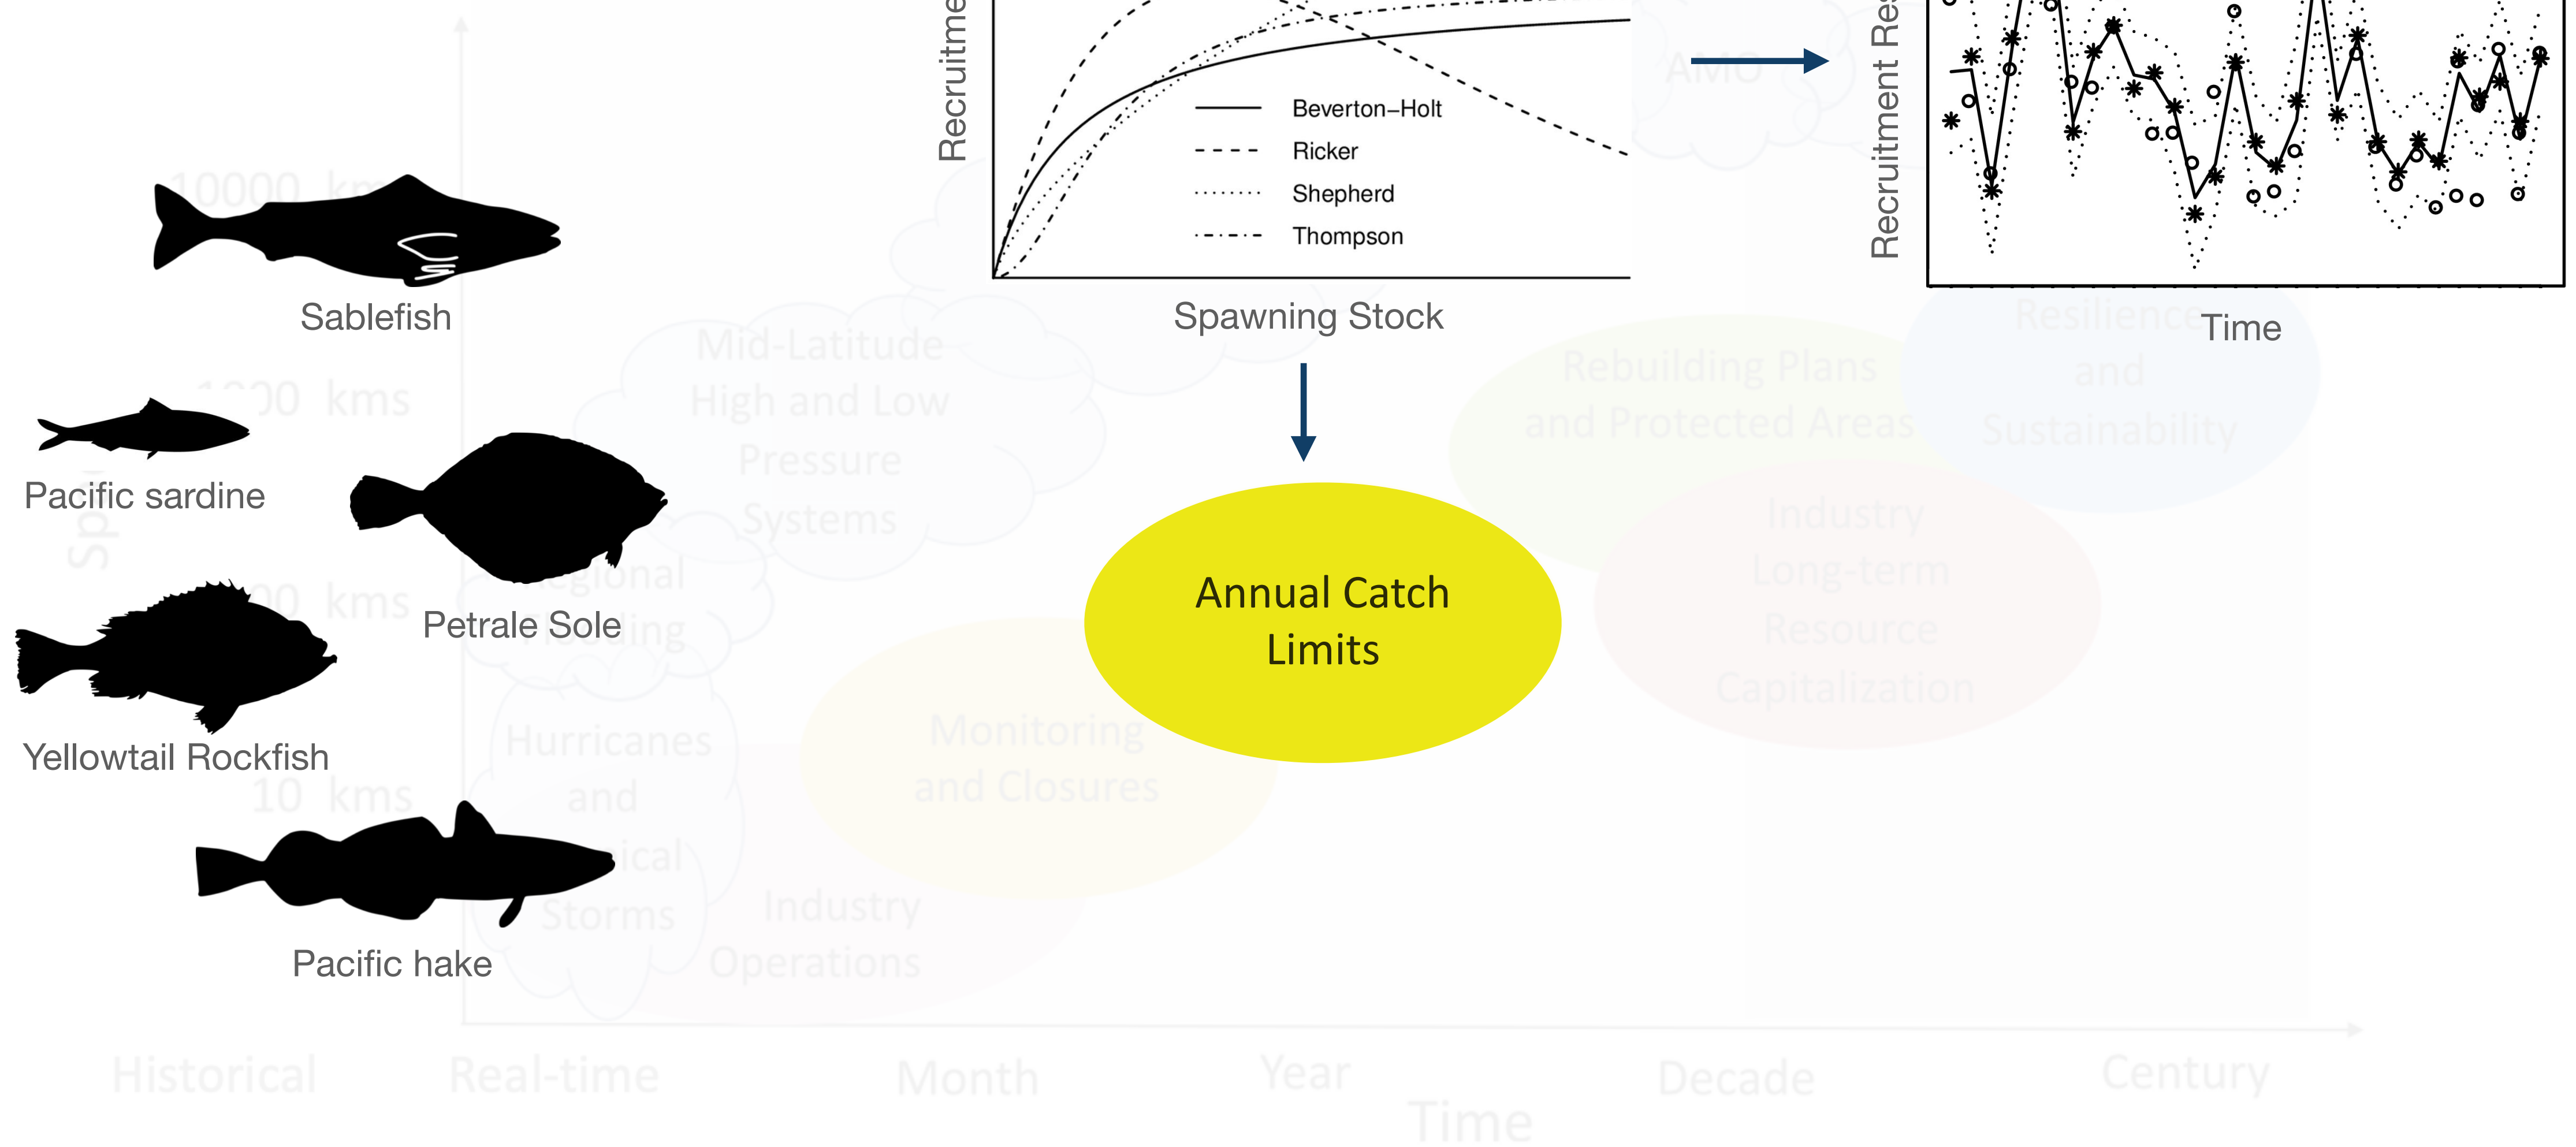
Sablefish

Pacific sardine

Petrale Sole

Yellowtail Rockfish

Pacific hake

Recruitme

Beverton–Holt
Ricker
Shepherd
Thompson

Spawning Stock

Recruitment Re

Time

AMO

Annual Catch Limits

10000 kms
1000 kms
100 kms
10 kms

Sp

Mid-Latitude High and Low Pressure Systems

Regional Flooding

Hurricanes and Tropical Storms

Industry Operations

Monitoring and Closures

Rebuilding Plans and Protected Areas

Resilience and Sustainability

Industry Long-term Resource Capitalization

Historical
Real-time
Month
Year
Decade
Century
Time